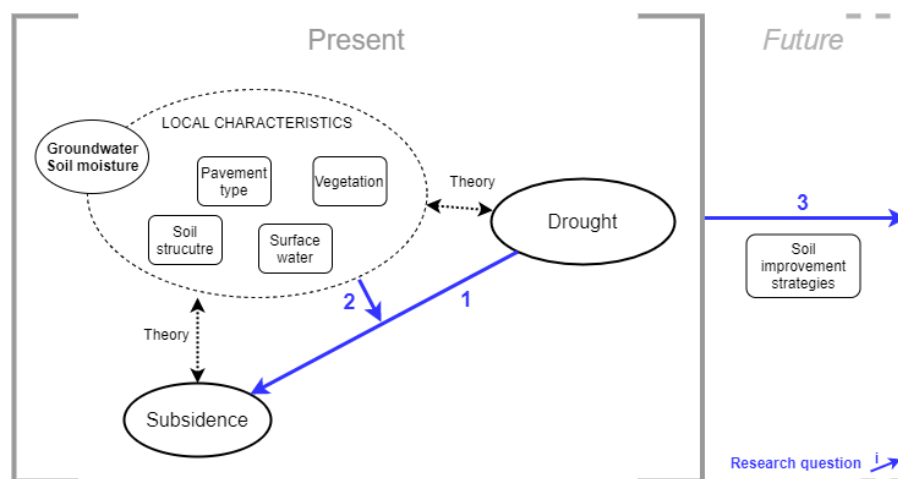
Present

Future

LOCAL CHARACTERISTICS

Groundwater Soil moisture

Pavement type

Vegetation

Soil strucutre

Surface water

Theory

Drought

3

Soil improvement strategies

2

1

Theory

Subsidence

Research question i